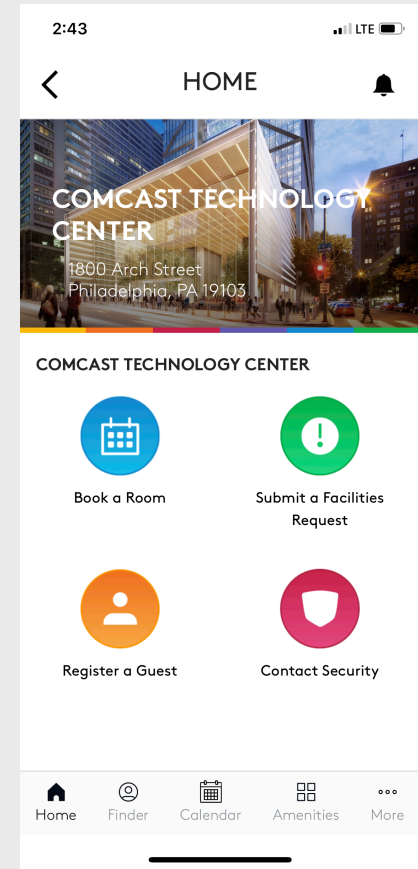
2:43

LTE

HOME

COMCAST TECHNOLOGY CENTER
1800 Arch Street
Philadelphia, PA 19103

COMCAST TECHNOLOGY CENTER

Book a Room

Submit a Facilities Request

Register a Guest

Contact Security

Home
Finder
Calendar
Amenities
More